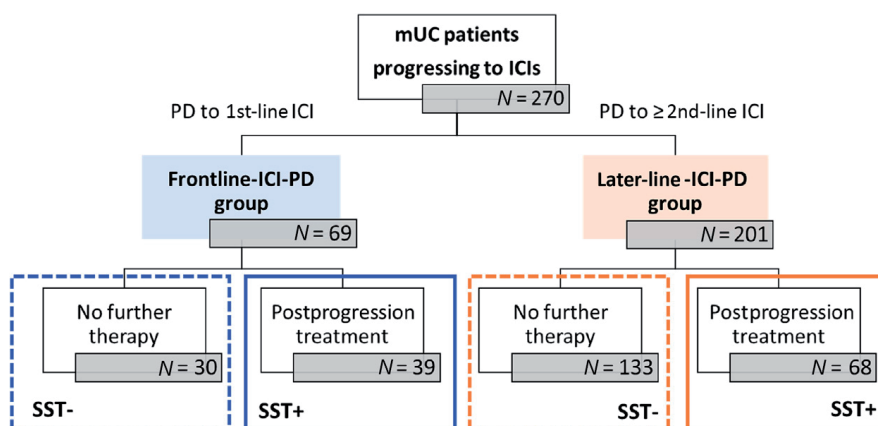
mUC patients progressing to ICIs

$N = 270$

PD to 1st-line ICI

PD to ≥ 2nd-line ICI

Frontline-ICI-PD group

$N = 69$

Later-line -ICI-PD group

$N = 201$

No further therapy

$N = 30$

SST-

Postprogression treatment

$N = 39$

SST+

No further therapy

$N = 133$

SST-

Postprogression treatment

$N = 68$

SST+